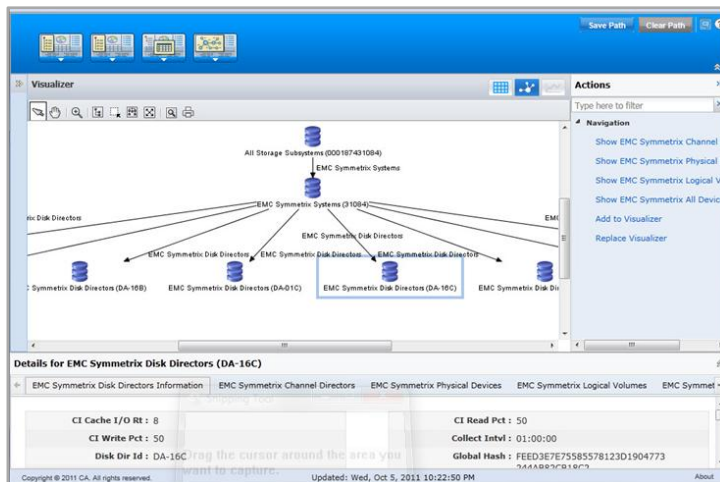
Save Path Clear Path

Visualizer

Actions

Type here to filter

Navigation

Show EMC Symmetrix Channel

Show EMC Symmetrix Physical

Show EMC Symmetrix Logical V

Show EMC Symmetrix All Devic

Add to Visualizer

Replace Visualizer

All Storage Subsystems (000187431084)

EMC Symmetrix Systems

EMC Symmetrix Systems (31084)

rix Disk Directors

EMC Symmetrix Disk Directors

EMC Symmetrix Disk Directors

EMC Symmetrix Disk Directors

EMC Symmetrix Disk Directors

EMC

: Symmetrix Disk Directors (DA-16B)

EMC Symmetrix Disk Directors (DA-01C)

EMC Symmetrix Disk Directors (DA-16C)

EMC Symmetrix Disk Dir

Details for EMC Symmetrix Disk Directors (DA-16C)

EMC Symmetrix Disk Directors Information

EMC Symmetrix Channel Directors

EMC Symmetrix Physical Devices

EMC Symmetrix Logical Volumes

EMC Symmet

CI Cache I/O Rt : 8

CI Read Pct : 50

CI Write Pct : 50

Collect Intvl : 01:00:00

Disk Dir Id : DA-16C

Global Hash : FEED3E7E75585578123D1904773 244AB82CB18C2

Drag the cursor around the area you want to capture.

Copyright © 2011 CA. All rights reserved.

Updated: Wed, Oct 5, 2011 10:22:50 PM

About